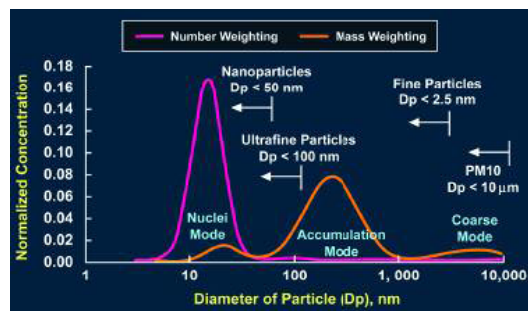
Number Weighting
Mass Weighting

Normalized Concentration

0.18
0.16
0.14
0.12
0.10
0.08
0.06
0.04
0.02
0.00

Nanoparticles
Dp < 50 nm

Fine Particles
Dp < 2.5 nm

Ultrafine Particles
Dp < 100 nm

PM10
Dp < 10 $\mu$m

Nuclei Mode

Accumulation Mode

Coarse Mode

1
10
100
1, 000
10,000

Diameter of Particle (Dp), nm